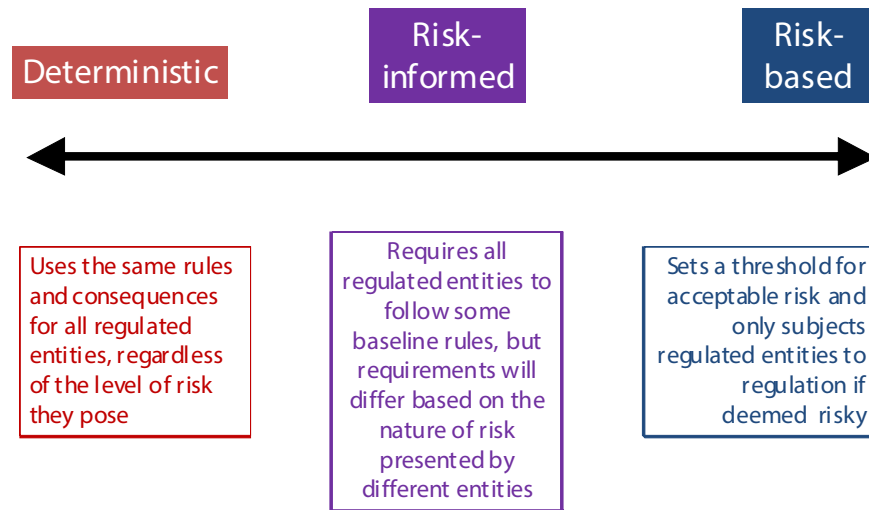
Deterministic

Risk-informed

Risk-based

Uses the same rules and consequences for all regulated entities, regardless of the level of risk they pose

Requires all regulated entities to follow some baseline rules, but requirements will differ based on the nature of risk presented by different entities

Sets a threshold for acceptable risk and only subjects regulated entities to regulation if deemed risky